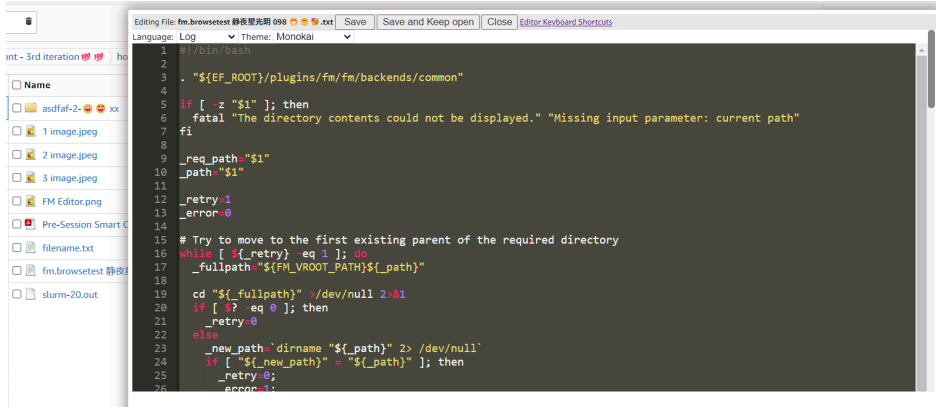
ont - 3rd iteration 💯 💯 ho

Name
asdfaf-2-😜 😍 xx
1 image.jpeg
2 image.jpeg
3 image.jpeg
FM Editor.png
Pre-Session Smart C
filename.txt
fm.browsetest 静夜
slurm-20.out

Editing File: fm.browsetest 静夜星光明 098 😁😁😺.txt Save Save and Keep open Close Editor Keyboard Shortcuts
Language: Log Theme: Monokai

1 #!/bin/bash
2
3 . "${EF_ROOT}/plugins/fm/fm/backends/common"
4
5 if [ -z "$1" ]; then
6 fatal "The directory contents could not be displayed." "Missing input parameter: current path"
7 fi
8
9 _req_path="$1"
10 _path="$1"
11
12 _retry=1
13 _error=0
14
15 # Try to move to the first existing parent of the required directory
16 while [ ${_retry} -eq 1 ]; do
17 _fullpath="${FM_VROOT_PATH}${_path}"
18
19 cd "${_fullpath}" >/dev/null 2>&1
20 if [ $? -eq 0 ]; then
21 _retry=0
22 else
23 _new_path=`dirname "${_path}" 2> /dev/null`
24 if [ "${_new_path}" = "${_path}" ]; then
25 _retry=0;
26 _error=1;